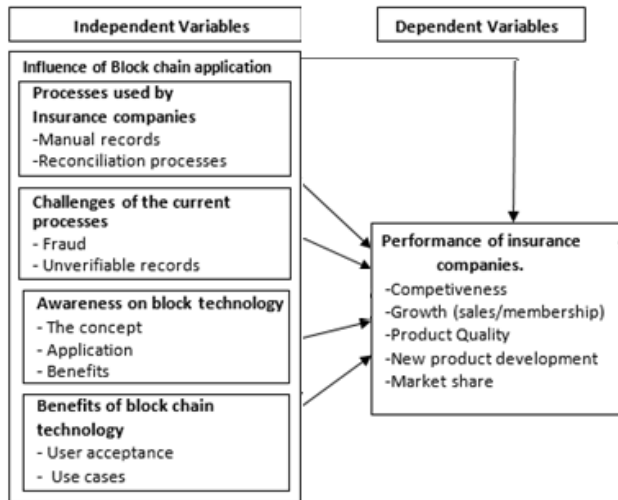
Independent Variables

Dependent Variables

Influence of Block chain application

Processes used by Insurance companies
-Manual records
-Reconciliation processes

Challenges of the current processes
- Fraud
- Unverifiable records

Awareness on block technology
- The concept
- Application
- Benefits

Benefits of block chain technology
- User acceptance
- Use cases

Performance of insurance companies.
-Competiveness
-Growth (sales/membership)
-Product Quality
-New product development
-Market share